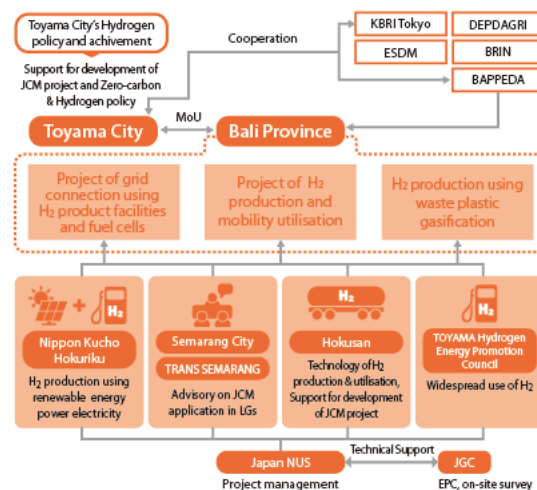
Toyama City's Hydrogen policy and achivement

Support for development of JCM project and Zero-carbon & Hydrogen policy

Cooperation

KBRI Tokyo

DEPDAGRI

ESDM

BRIN

BAPPEDA

Toyama City

MoU

Bali Province

Project of grid connection using $H_2$ product facilities and fuel cells

Project of $H_2$ production and mobility utilisation

$H_2$ production using waste plastic gasification

$H_2$

Nippon Kucho Hokuriku

$H_2$ production using renewable energy power electricity

Semarang City

TRANS SEMARANG

Advisory on JCM application in LGs

$H_2$

Hokusan

Technology of $H_2$ production & utilisation, Support for development of JCM project

$H_2$

TOYAMA Hydrogen Energy Promotion Council

Widespread use of $H_2$

Technical Support

Japan NUS

Project management

JGC

EPC, on-site survey